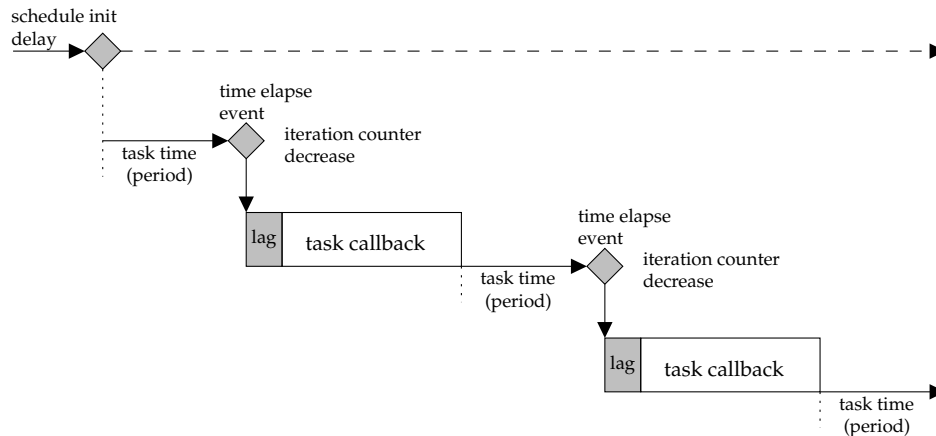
schedule init delay

time elapse event

iteration counter decrease

task time (period)

lag

task callback

time elapse event

iteration counter decrease

task time (period)

lag

task callback

task time (period)